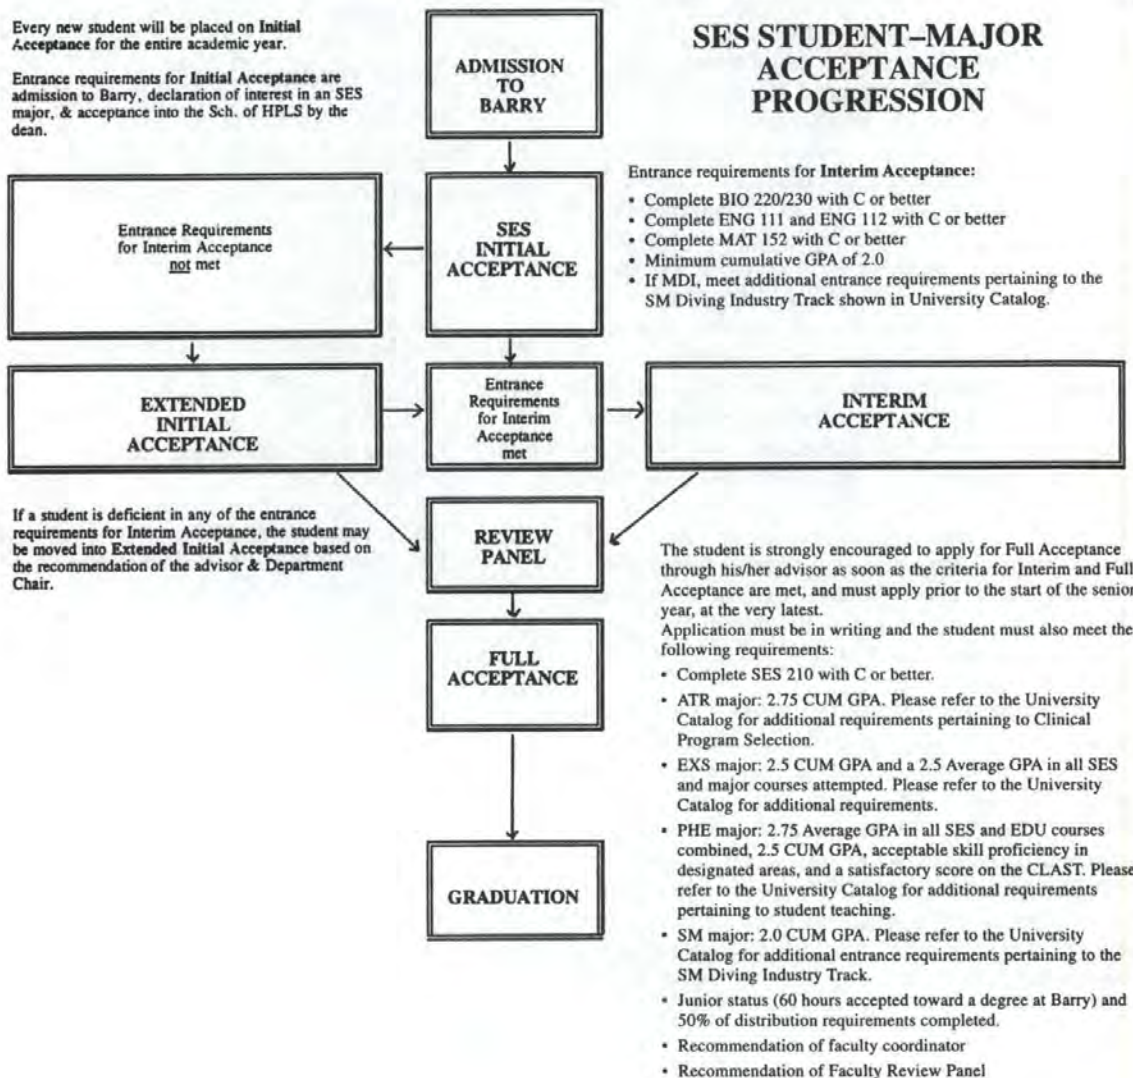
Every new student will be placed on Initial Acceptance for the entire academic year.

Entrance requirements for Initial Acceptance are admission to Barry, declaration of interest in an SES major, & acceptance into the Sch. of HPLS by the dean.

ADMISSION TO BARRY

SES STUDENT–MAJOR ACCEPTANCE PROGRESSION

Entrance requirements for Interim Acceptance:
• Complete BIO 220/230 with C or better
• Complete ENG 111 and ENG 112 with C or better
• Complete MAT 152 with C or better
• Minimum cumulative GPA of 2.0
• If MDI, meet additional entrance requirements pertaining to the SM Diving Industry Track shown in University Catalog.

Entrance Requirements for Interim Acceptance not met

SES INITIAL ACCEPTANCE

EXTENDED INITIAL ACCEPTANCE

Entrance Requirements for Interim Acceptance met

INTERIM ACCEPTANCE

If a student is deficient in any of the entrance requirements for Interim Acceptance, the student may be moved into Extended Initial Acceptance based on the recommendation of the advisor & Department Chair.

REVIEW PANEL

FULL ACCEPTANCE

GRADUATION

The student is strongly encouraged to apply for Full Acceptance through his/her advisor as soon as the criteria for Interim and Full Acceptance are met, and must apply prior to the start of the senior year, at the very latest.
Application must be in writing and the student must also meet the following requirements:
• Complete SES 210 with C or better.
• ATR major: 2.75 CUM GPA. Please refer to the University Catalog for additional requirements pertaining to Clinical Program Selection.
• EXS major: 2.5 CUM GPA and a 2.5 Average GPA in all SES and major courses attempted. Please refer to the University Catalog for additional requirements.
• PHE major: 2.75 Average GPA in all SES and EDU courses combined, 2.5 CUM GPA, acceptable skill proficiency in designated areas, and a satisfactory score on the CLAST. Please refer to the University Catalog for additional requirements pertaining to student teaching.
• SM major: 2.0 CUM GPA. Please refer to the University Catalog for additional entrance requirements pertaining to the SM Diving Industry Track.
• Junior status (60 hours accepted toward a degree at Barry) and 50% of distribution requirements completed.
• Recommendation of faculty coordinator
• Recommendation of Faculty Review Panel